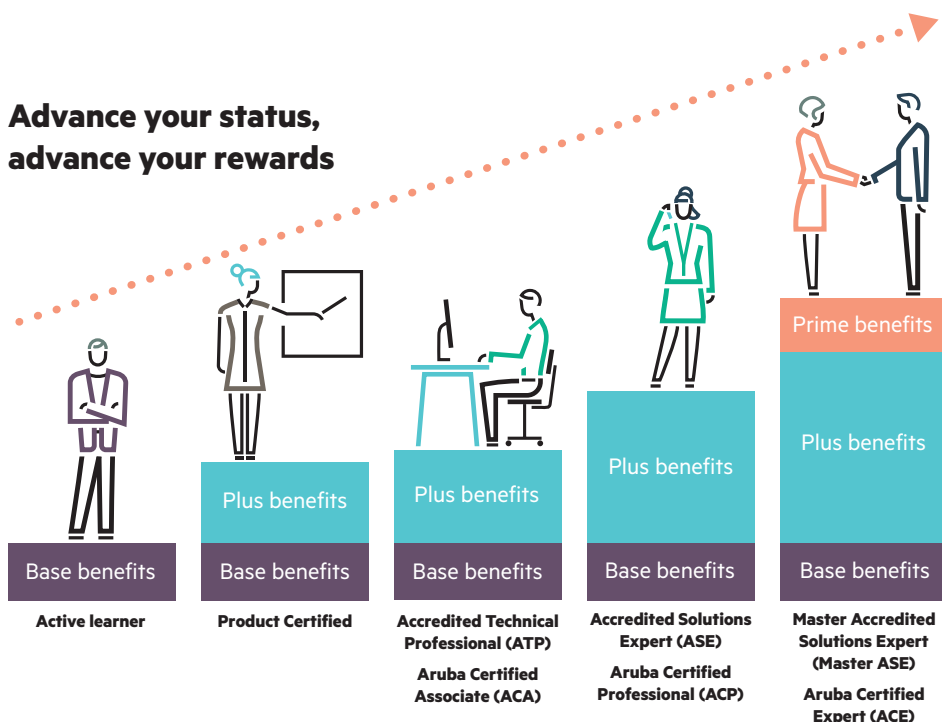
Advance your status, advance your rewards

Base benefits

Active learner

Plus benefits

Base benefits

Product Certified

Plus benefits

Base benefits

Accredited Technical Professional (ATP)

Aruba Certified Associate (ACA)

Plus benefits

Base benefits

Accredited Solutions Expert (ASE)

Aruba Certified Professional (ACP)

Prime benefits

Plus benefits

Base benefits

Master Accredited Solutions Expert (Master ASE)

Aruba Certified Expert (ACE)